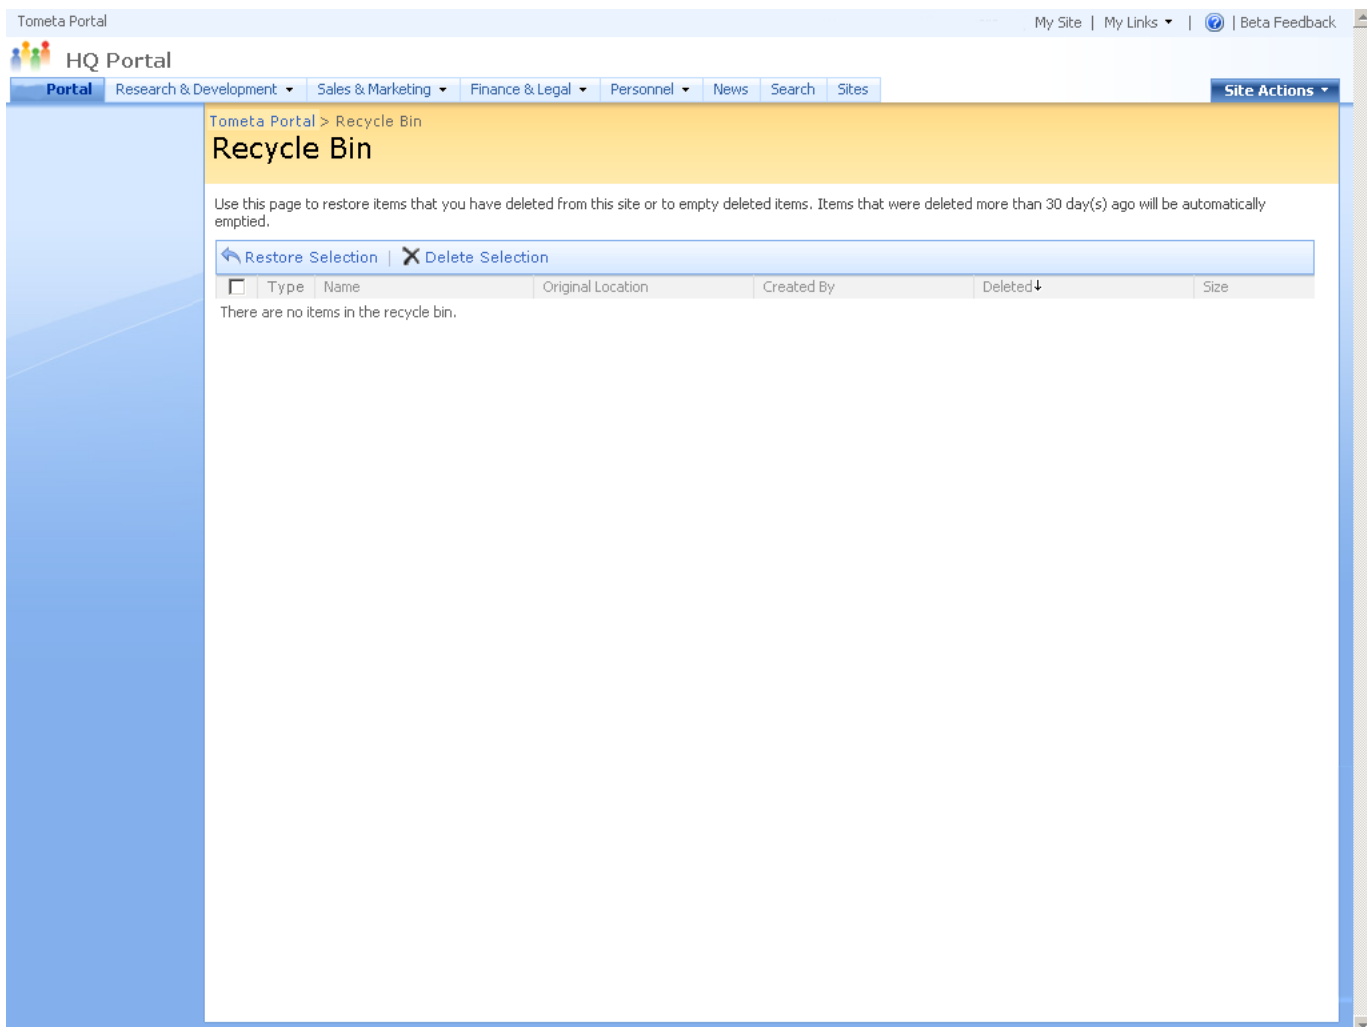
Tometa Portal

My Site | My Links ▾ | | Beta Feedback

HQ Portal

Portal Research & Development ▾ Sales & Marketing ▾ Finance & Legal ▾ Personnel ▾ News Search Sites

Site Actions ▾

Tometa Portal > Recycle Bin

Recycle Bin

Use this page to restore items that you have deleted from this site or to empty deleted items. Items that were deleted more than 30 day(s) ago will be automatically emptied.

Restore Selection | Delete Selection

| | Type | Name | Original Location | Created By | Deleted↓ | Size |
|---|---|---|---|---|---|---|

There are no items in the recycle bin.